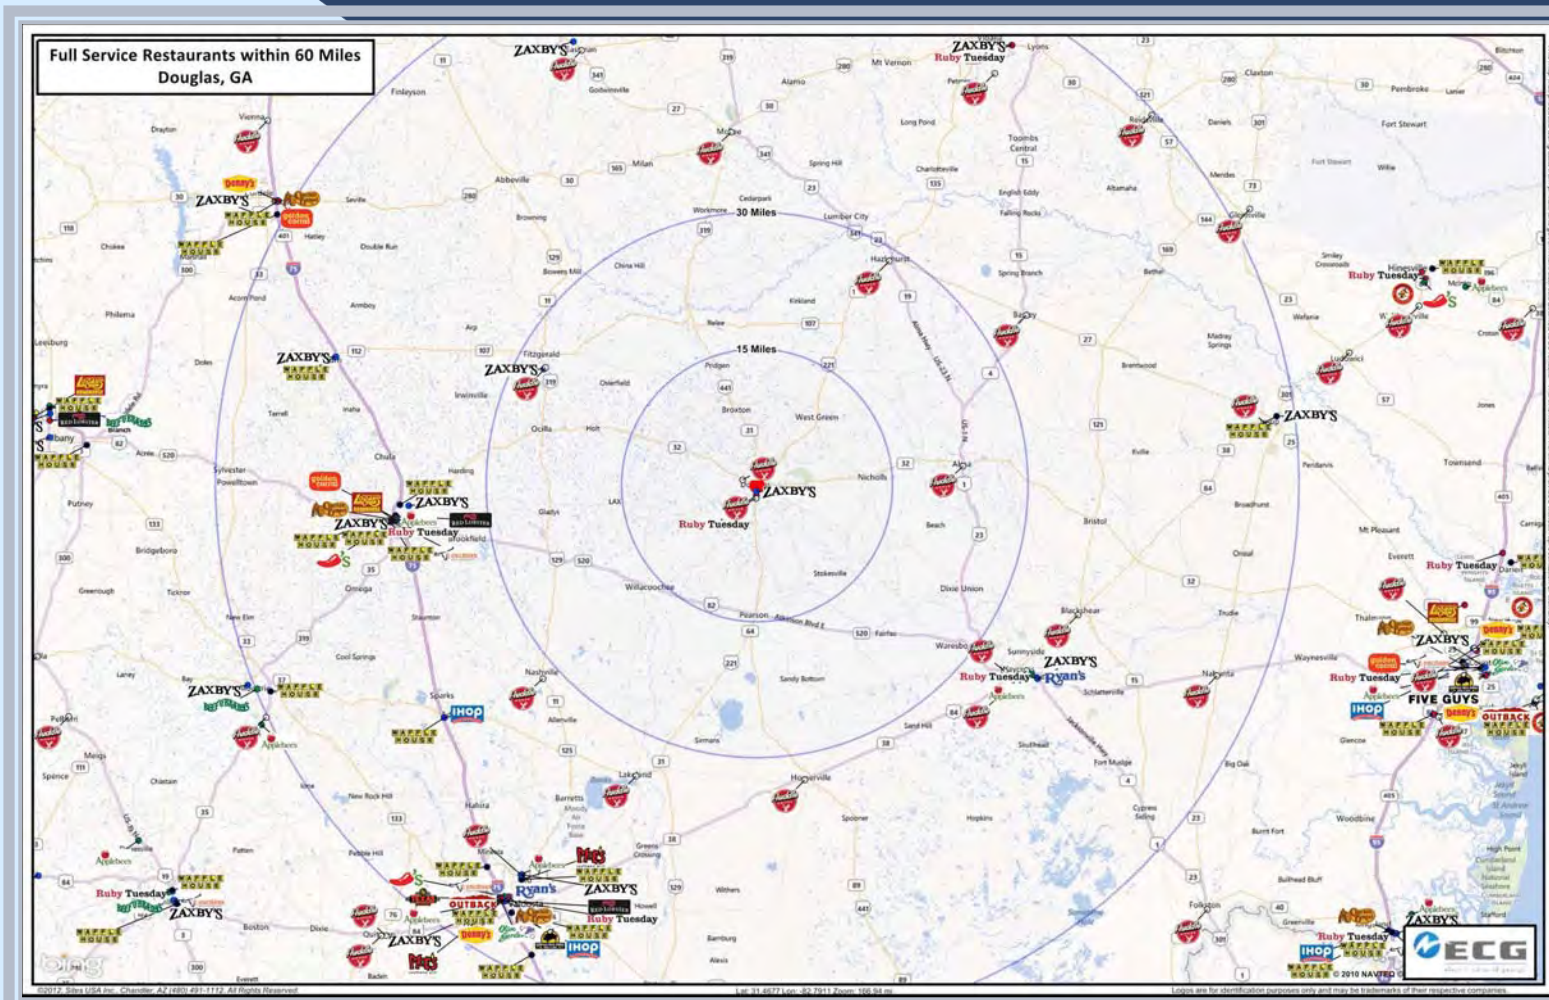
Full Service Restaurants within 60 Miles
Douglas, GA

30 Miles

15 Miles

ZAXBY'S
Ruby Tuesday
ZAXBY'S
ZAXBY'S
ZAXBY'S
ZAXBY'S
Ruby Tuesday
ZAXBY'S
ZAXBY'S
ZAXBY'S
Ruby Tuesday
ZAXBY'S
Ruby Tuesday
Ryan's
ZAXBY'S
Ruby Tuesday
FIVE GUYS
IHOP
IHOP
ZAXBY'S
Ruby Tuesday
ZAXBY'S
Ryan's
ZAXBY'S
Ruby Tuesday
ZAXBY'S
Ruby Tuesday
ZAXBY'S
IHOP
IHOP
Ruby Tuesday
ZAXBY'S
WAFFLE HOUSE
Denny's
OUTBACK
Applebee's
golden corral
RED LOBSTER
Krystal

Douglas
Nicholls
Broxton
West Green
Pearson
Willacoochee
Hazlehurst
Baxley
Alma
Waycross
Fitzgerald
Ocilla
Tifton
Valdosta
Homerville
Nashville
Adel
Lakeland

ECG

bing

©2012, Sites USA Inc., Chandler, AZ (480) 491-1112. All Rights Reserved
Lat: 31.4677 Lon: -82.7911 Zoom: 166.94 mi
Logos are for identification purposes only and may be trademarks of their respective companies.
© 2010 NAVTEQ